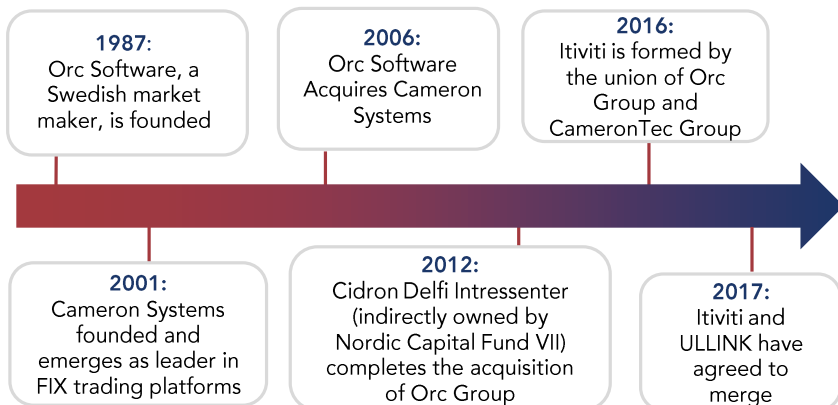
1987:
Orc Software, a Swedish market maker, is founded

2006:
Orc Software Acquires Cameron Systems

2016:
Itiviti is formed by the union of Orc Group and CameronTec Group

2001:
Cameron Systems founded and emerges as leader in FIX trading platforms

2012:
Cidron Delfi Intressenter (indirectly owned by Nordic Capital Fund VII) completes the acquisition of Orc Group

2017:
Itiviti and ULLINK have agreed to merge